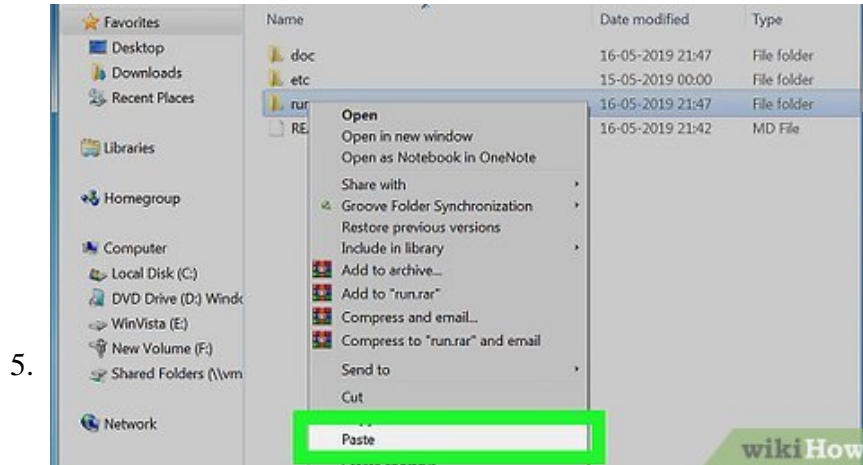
5.

Favorites
Desktop
Downloads
Recent Places

Libraries

Homegroup

Computer
Local Disk (C:)
DVD Drive (D:) Windc
WinVista (E:)
New Volume (F:)
Shared Folders (\\vm

Network

| Name | Date modified | Type |
|---|---|---|
| doc | 16-05-2019 21:47 | File folder |
| etc | 15-05-2019 00:00 | File folder |
| rur | 16-05-2019 21:47 | File folder |
| RE | 16-05-2019 21:42 | MD File |

Open
Open in new window
Open as Notebook in OneNote
Share with
Groove Folder Synchronization
Restore previous versions
Include in library
Add to archive...
Add to "run.rar"
Compress and email...
Compress to "run.rar" and email
Send to
Cut
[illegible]
Paste
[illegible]

wikiHow